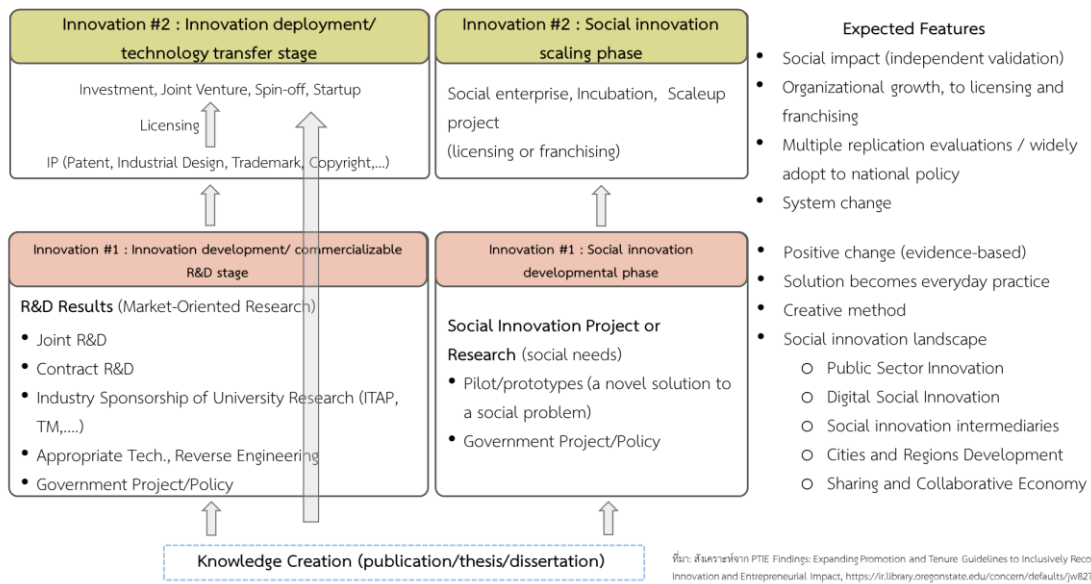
Innovation #2 : Innovation deployment/ technology transfer stage

Investment, Joint Venture, Spin-off, Startup

Licensing

IP (Patent, Industrial Design, Trademark, Copyright,...)

Innovation #2 : Social innovation scaling phase

Social enterprise, Incubation, Scaleup project
(licensing or franchising)

Expected Features

- Social impact (independent validation)
- Organizational growth, to licensing and franchising
- Multiple replication evaluations / widely adopt to national policy
- System change

Innovation #1 : Innovation development/ commercializable R&D stage

R&D Results (Market-Oriented Research)

- Joint R&D
- Contract R&D
- Industry Sponsorship of University Research (ITAP, TM,....)
- Appropriate Tech., Reverse Engineering
- Government Project/Policy

Innovation #1 : Social innovation developmental phase

Social Innovation Project or Research (social needs)

- Pilot/prototypes (a novel solution to a social problem)
- Government Project/Policy

- Positive change (evidence-based)
- Solution becomes everyday practice
- Creative method
- Social innovation landscape
  - Public Sector Innovation
  - Digital Social Innovation
  - Social innovation intermediaries
  - Cities and Regions Development
  - Sharing and Collaborative Economy

Knowledge Creation (publication/thesis/dissertation)

ที่มา: สังเคราะห์จาก PTIE Findings: Expanding Promotion and Tenure Guidelines to Inclusively Reco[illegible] Innovation and Entrepreneurial Impact, https://ir.library.oregonstate.edu/concern/defaults/jw82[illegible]